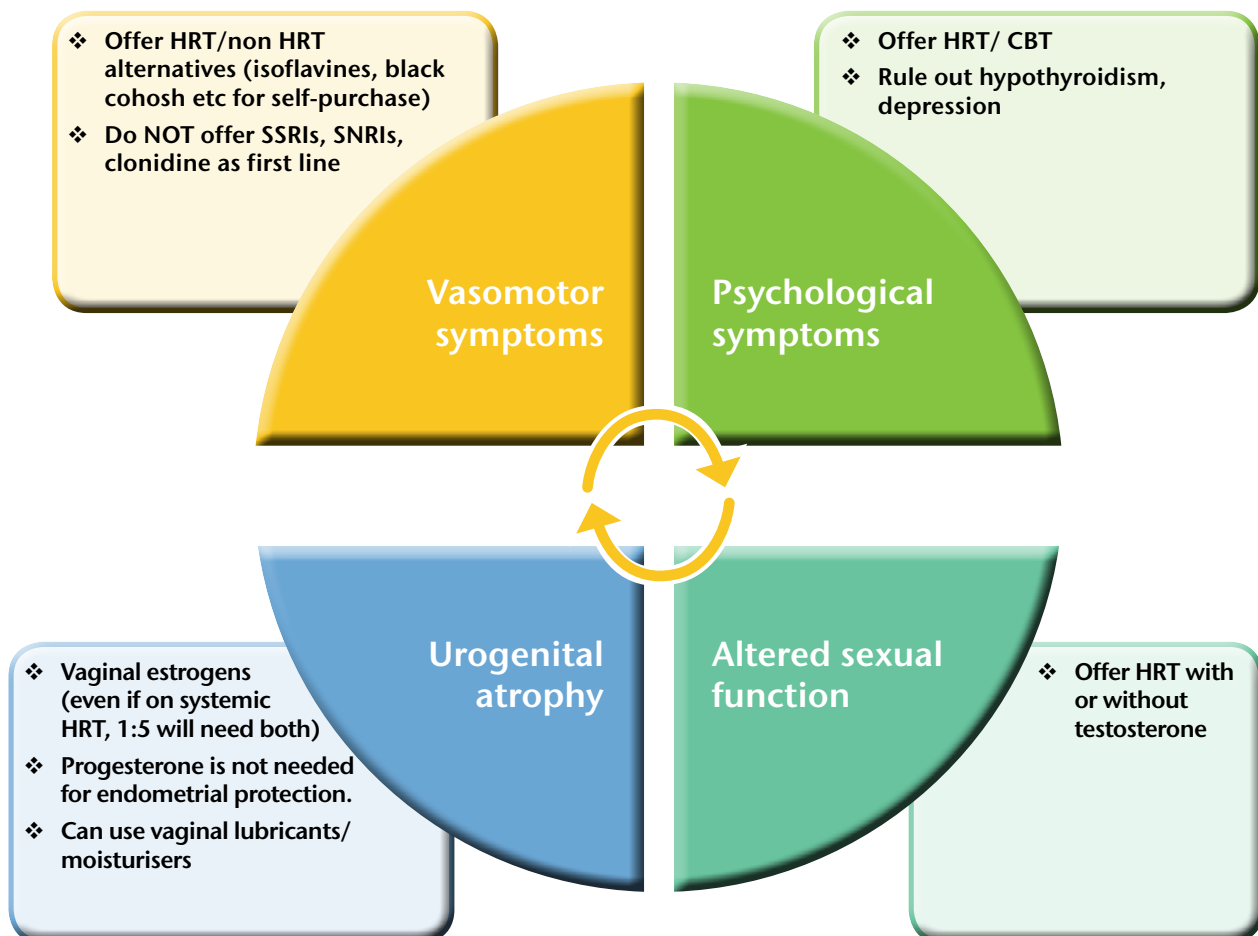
❖ Offer HRT/non HRT alternatives (isoflavines, black cohosh etc for self-purchase)

❖ Do NOT offer SSRIs, SNRIs, clonidine as first line

❖ Offer HRT/ CBT

❖ Rule out hypothyroidism, depression

Vasomotor symptoms

Psychological symptoms

Urogenital atrophy

Altered sexual function

❖ Vaginal estrogens (even if on systemic HRT, 1:5 will need both)

❖ Progesterone is not needed for endometrial protection.

❖ Can use vaginal lubricants/ moisturisers

❖ Offer HRT with or without testosterone